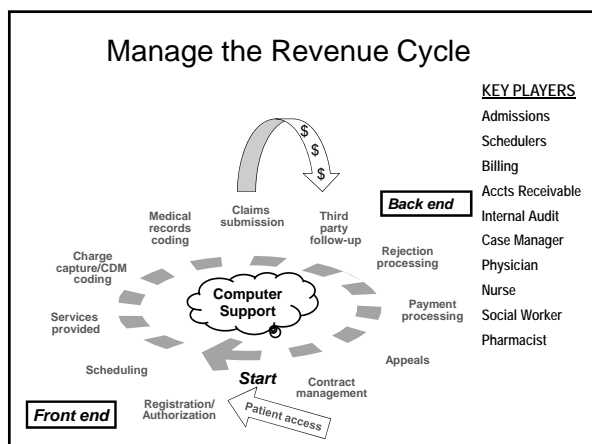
Manage the Revenue Cycle

KEY PLAYERS
Admissions
Schedulers
Billing
Accts Receivable
Internal Audit
Case Manager
Physician
Nurse
Social Worker
Pharmacist

$
$
$

Back end

Claims submission

Medical records coding

Third party follow-up

Charge capture/CDM coding

Rejection processing

Computer Support

Services provided

Payment processing

Appeals

Scheduling

Start

Contract management

Registration/ Authorization

Patient access

Front end